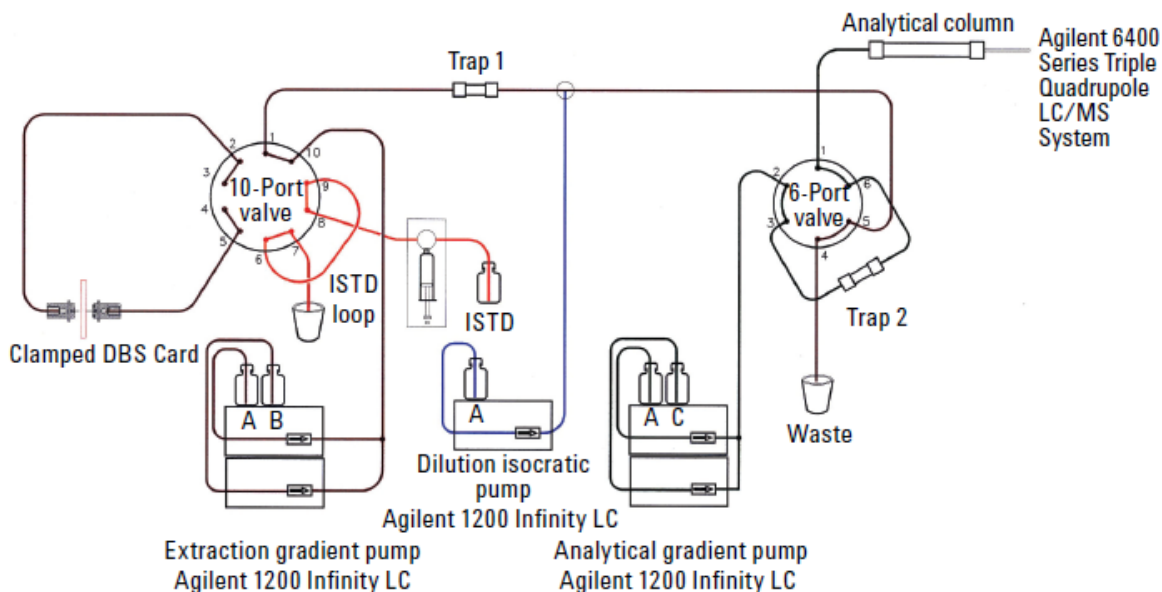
Trap 1

Analytical column

Agilent 6400 Series Triple Quadrupole LC/MS System

2 1 10 3 10-Port valve 9 4 8 5 6 7

ISTD loop

ISTD

Clamped DBS Card

A B

A

Dilution isocratic pump
Agilent 1200 Infinity LC

Extraction gradient pump
Agilent 1200 Infinity LC

1 2 6-Port valve 6 3 5 4

Trap 2

Waste

A C

Analytical gradient pump
Agilent 1200 Infinity LC